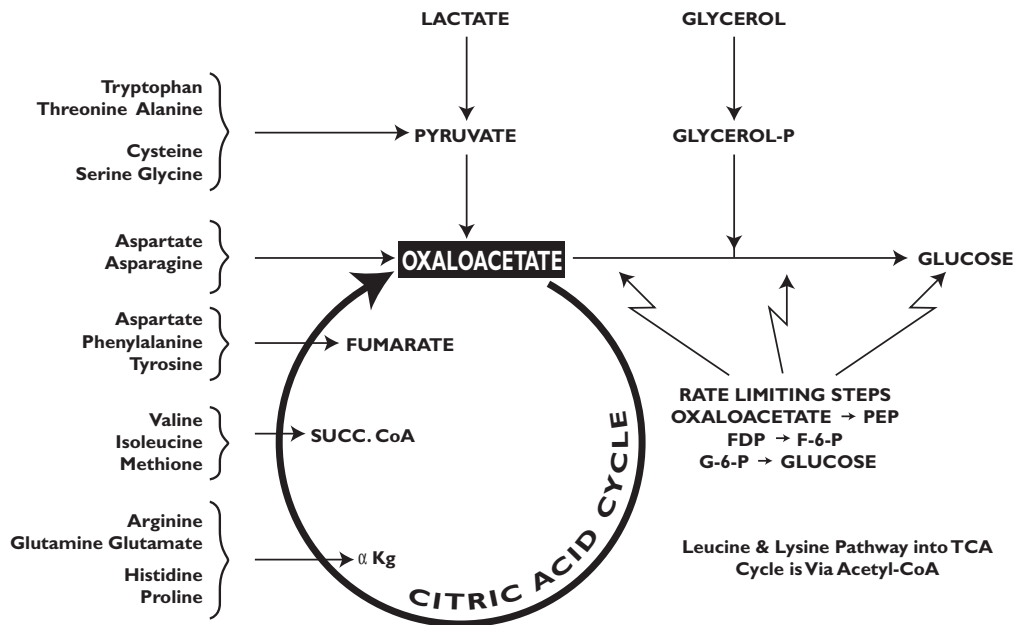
LACTATE

GLYCEROL

Tryptophan
Threonine Alanine

Cysteine
Serine Glycine

PYRUVATE

GLYCEROL-P

Aspartate
Asparagine

OXALOACETATE

GLUCOSE

Aspartate
Phenylalanine
Tyrosine

FUMARATE

Valine
Isoleucine
Methione

SUCC. CoA

Arginine
Glutamine Glutamate

Histidine
Proline

$\alpha$ Kg

CITRIC ACID CYCLE

RATE LIMITING STEPS
OXALOACETATE $\rightarrow$ PEP
FDP $\rightarrow$ F-6-P
G-6-P $\rightarrow$ GLUCOSE

Leucine & Lysine Pathway into TCA Cycle is Via Acetyl-CoA